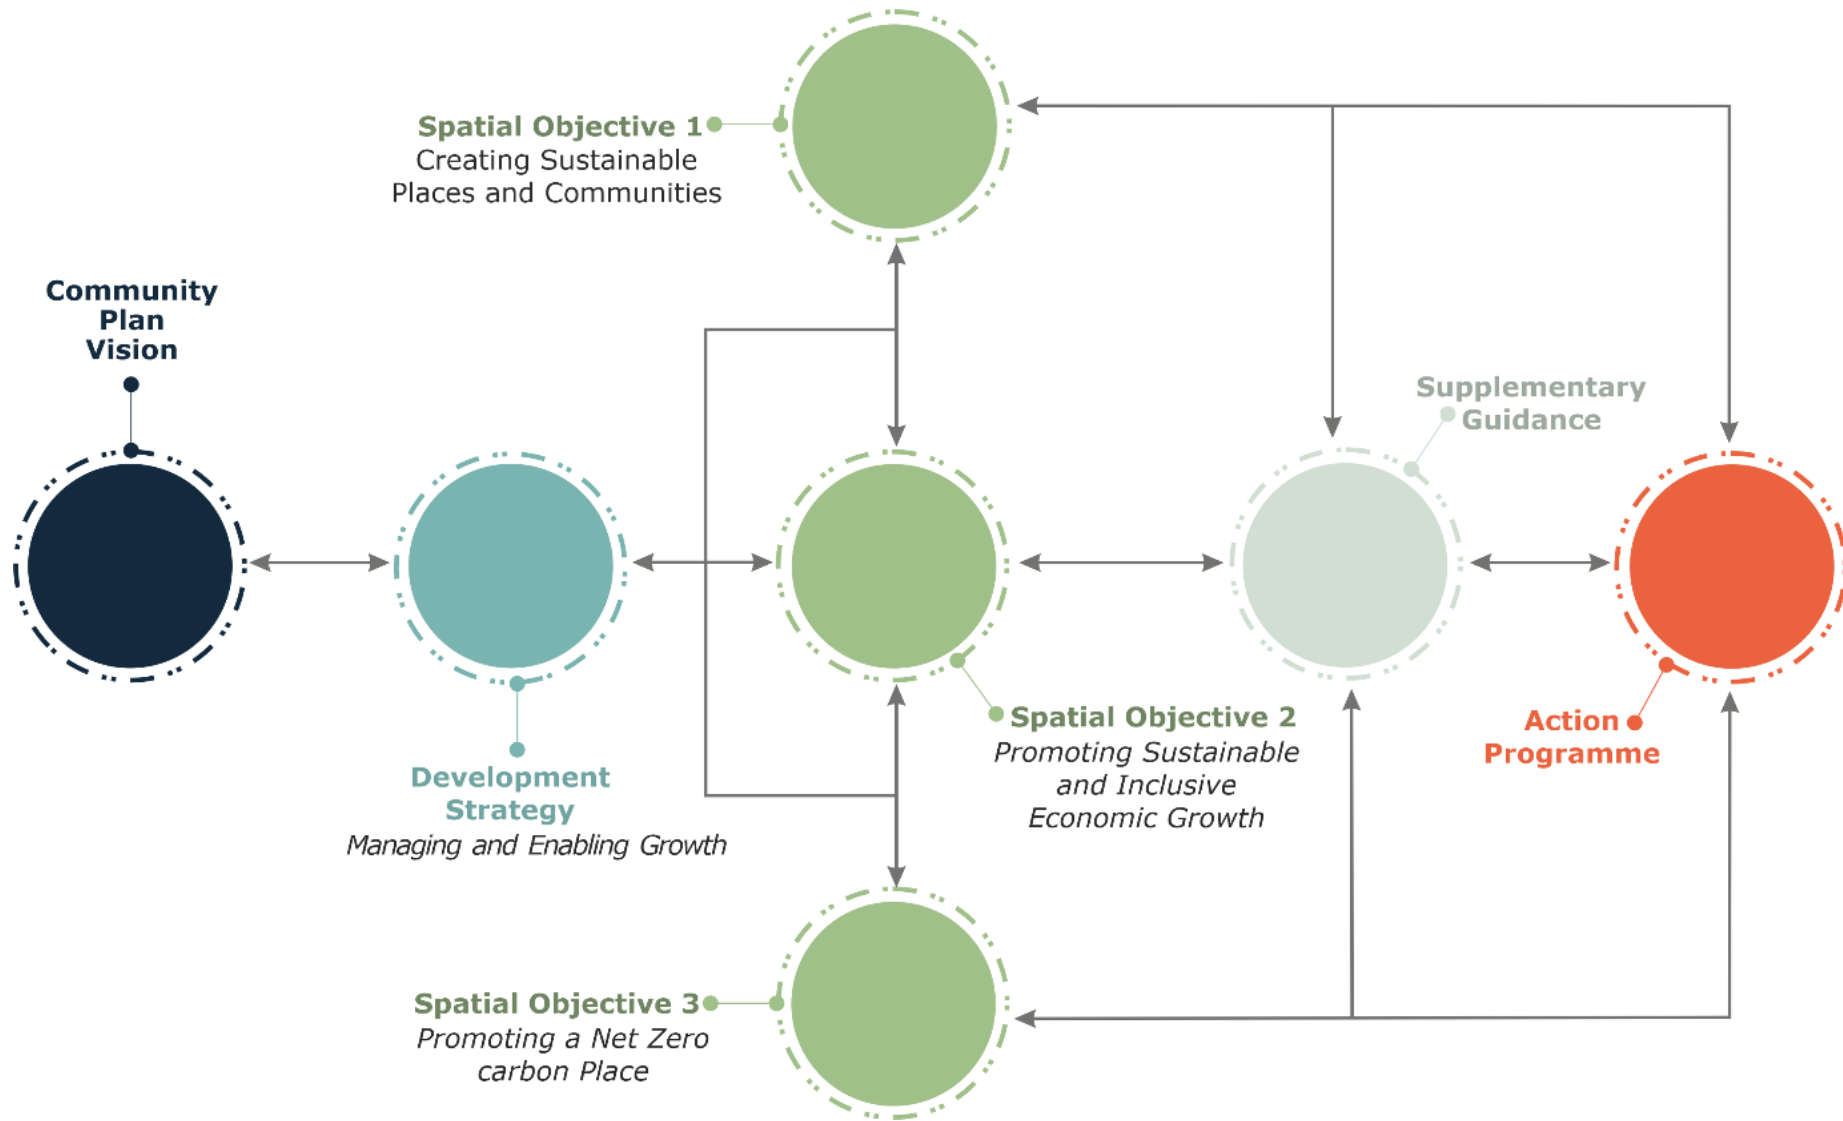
Spatial Objective 1
Creating Sustainable Places and Communities

Community Plan Vision

Supplementary Guidance

Development Strategy
*Managing and Enabling Growth*

Spatial Objective 2
*Promoting Sustainable and Inclusive Economic Growth*

Action Programme

Spatial Objective 3
*Promoting a Net Zero carbon Place*